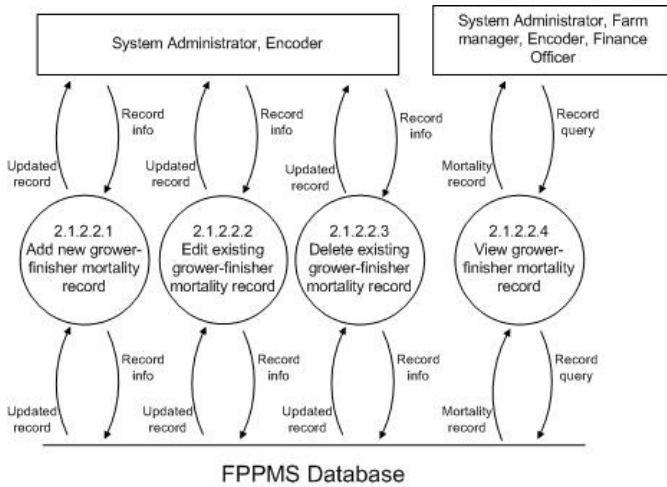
System Administrator, Encoder

System Administrator, Farm manager, Encoder, Finance Officer

Record info

Updated record

Record info

Updated record

Record info

Updated record

Record query

Mortality record

2.1.2.2.1
Add new grower-finisher mortality record

2.1.2.2.2
Edit existing grower-finisher mortality record

2.1.2.2.3
Delete existing grower-finisher mortality record

2.1.2.2.4
View grower-finisher mortality record

Record info

Updated record

Record info

Updated record

Record info

Updated record

Record query

Mortality record

FPPMS Database